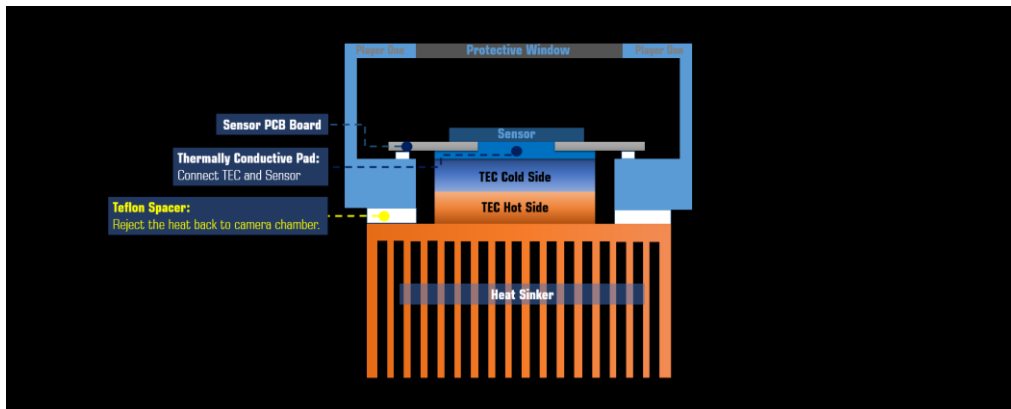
Player One
Protective Window
Player One
Sensor PCB Board
Sensor
Thermally Conductive Pad:
Connect TEC and Sensor
TEC Cold Side
Teflon Spacer:
Reject the heat back to camera chamber.
TEC Hot Side
Heat Sinker